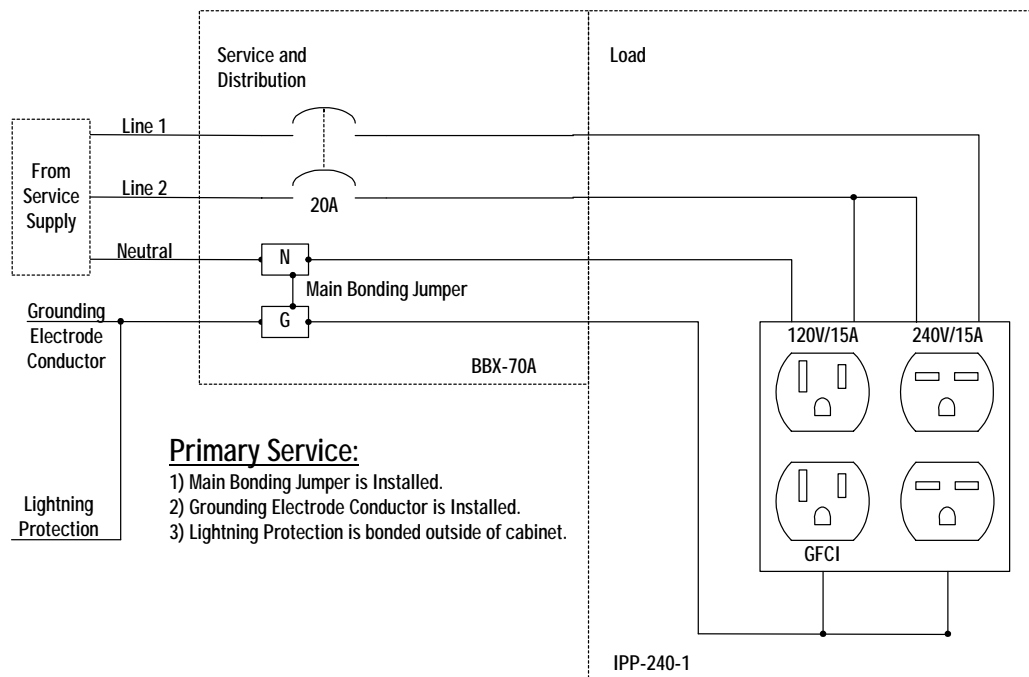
Service and Distribution

Load

From Service Supply

Line 1

Line 2

20A

Neutral

N

Main Bonding Jumper

Grounding Electrode Conductor

G

120V/15A

240V/15A

BBX-70A

Primary Service:

1) Main Bonding Jumper is Installed.
2) Grounding Electrode Conductor is Installed.
3) Lightning Protection is bonded outside of cabinet.

Lightning Protection

GFCI

IPP-240-1